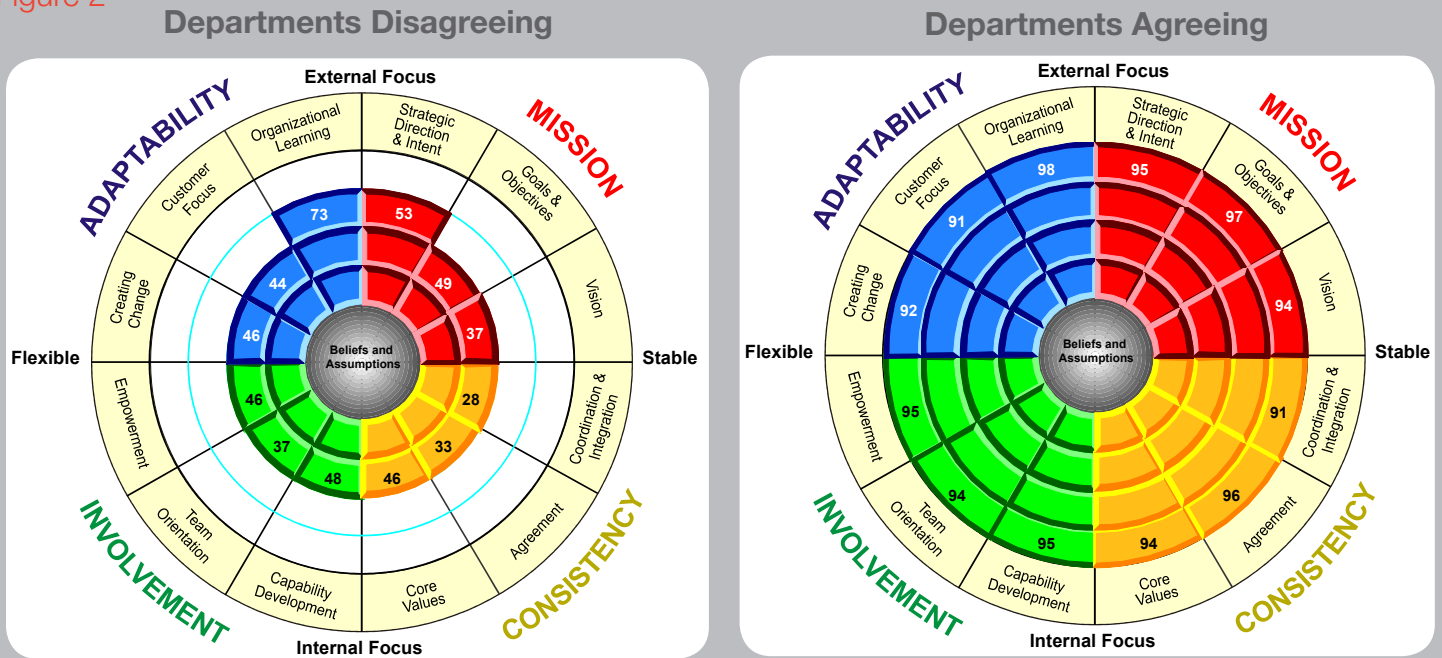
igure 2

Departments Disagreeing

External Focus

ADAPTABILITY

MISSION

Organizational Learning

Strategic Direction & Intent

Customer Focus

Goals & Objectives

Creating Change

Vision

73

53

44

49

46

37

Beliefs and Assumptions

Flexible

Stable

46

28

37

33

48

46

Empowerment

Coordination & Integration

Team Orientation

Agreement

INVOLVEMENT

CONSISTENCY

Capability Development

Core Values

Internal Focus

Departments Agreeing

External Focus

ADAPTABILITY

MISSION

Organizational Learning

Strategic Direction & Intent

Customer Focus

Goals & Objectives

Creating Change

Vision

98

95

91

97

92

94

Beliefs and Assumptions

Flexible

Stable

95

91

94

96

95

94

Empowerment

Coordination & Integration

Team Orientation

Agreement

INVOLVEMENT

CONSISTENCY

Capability Development

Core Values

Internal Focus